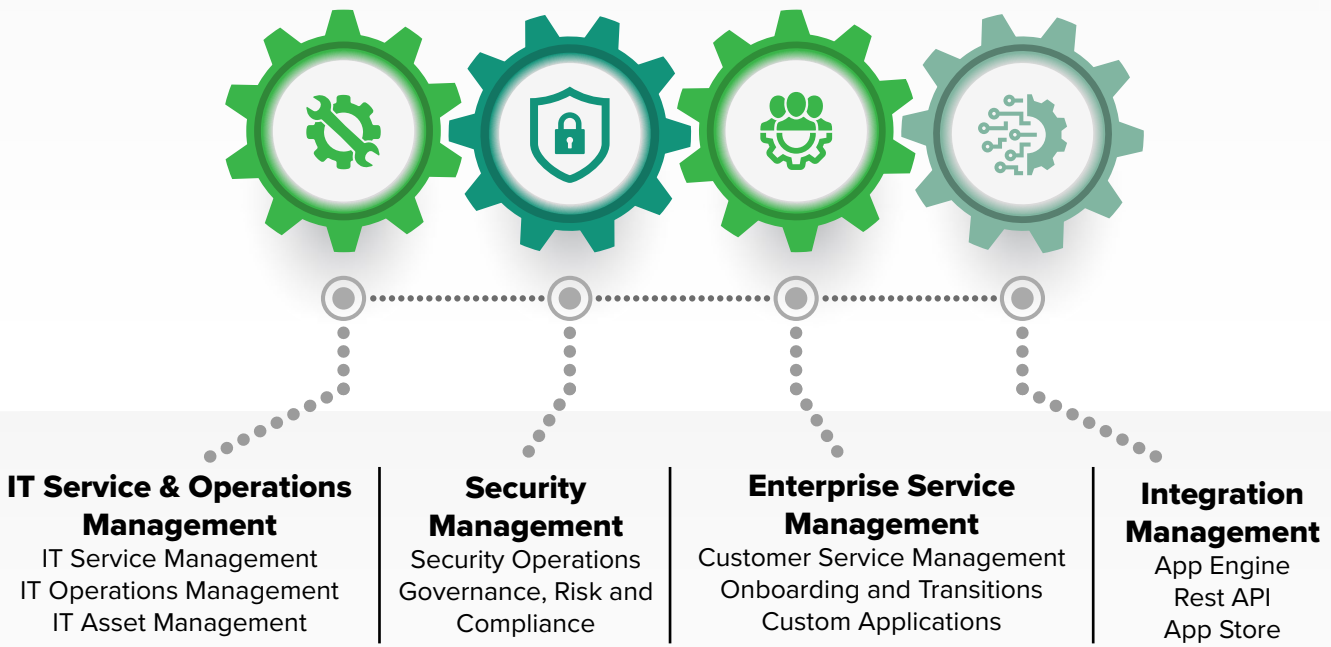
IT Service & Operations Management
IT Service Management
IT Operations Management
IT Asset Management

Security Management
Security Operations
Governance, Risk and Compliance

Enterprise Service Management
Customer Service Management
Onboarding and Transitions
Custom Applications

Integration Management
App Engine
Rest API
App Store